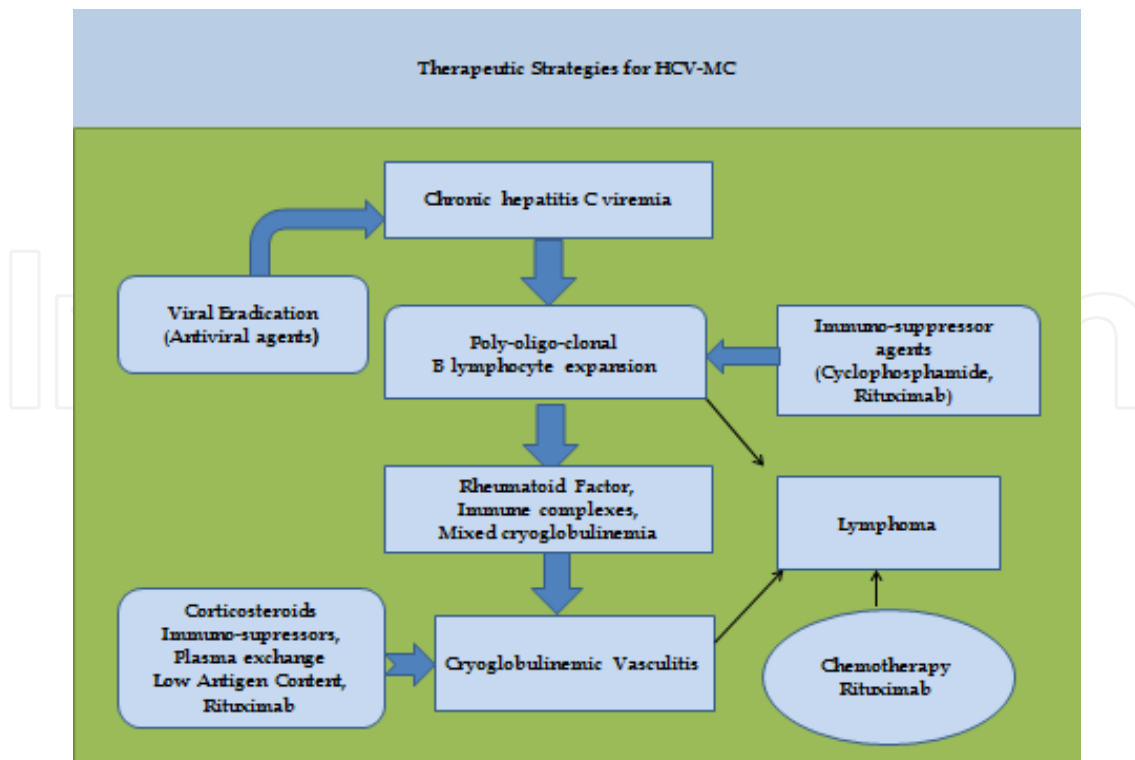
Therapeutic Strategies for HCV-MC

Chronic hepatitis C viremia

Viral Eradication (Antiviral agents)

Poly-oligo-clonal B lymphocyte expansion

Immuno-suppressor agents (Cyclophosphamide, Rituximab)

Rheumatoid Factor, Immune complexes, Mixed cryoglobulinemia

Lymphoma

Corticosteroids Immuno-supressors, Plasma exchange Low Antigen Content, Rituximab

Cryoglobulinemic Vasculitis

Chemotherapy Rituximab